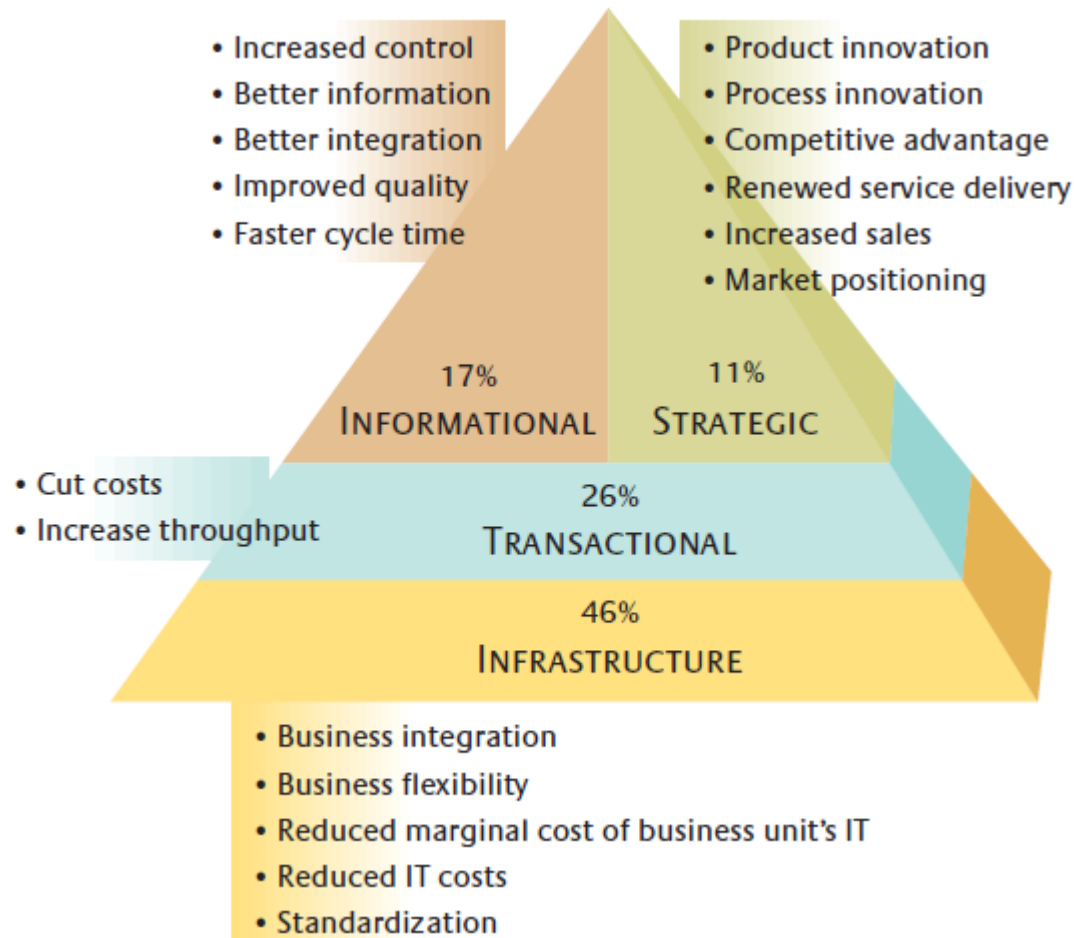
• Increased control
• Better information
• Better integration
• Improved quality
• Faster cycle time

• Product innovation
• Process innovation
• Competitive advantage
• Renewed service delivery
• Increased sales
• Market positioning

17%
INFORMATIONAL

11%
STRATEGIC

• Cut costs
• Increase throughput

26%
TRANSACTIONAL

46%
INFRASTRUCTURE

• Business integration
• Business flexibility
• Reduced marginal cost of business unit's IT
• Reduced IT costs
• Standardization